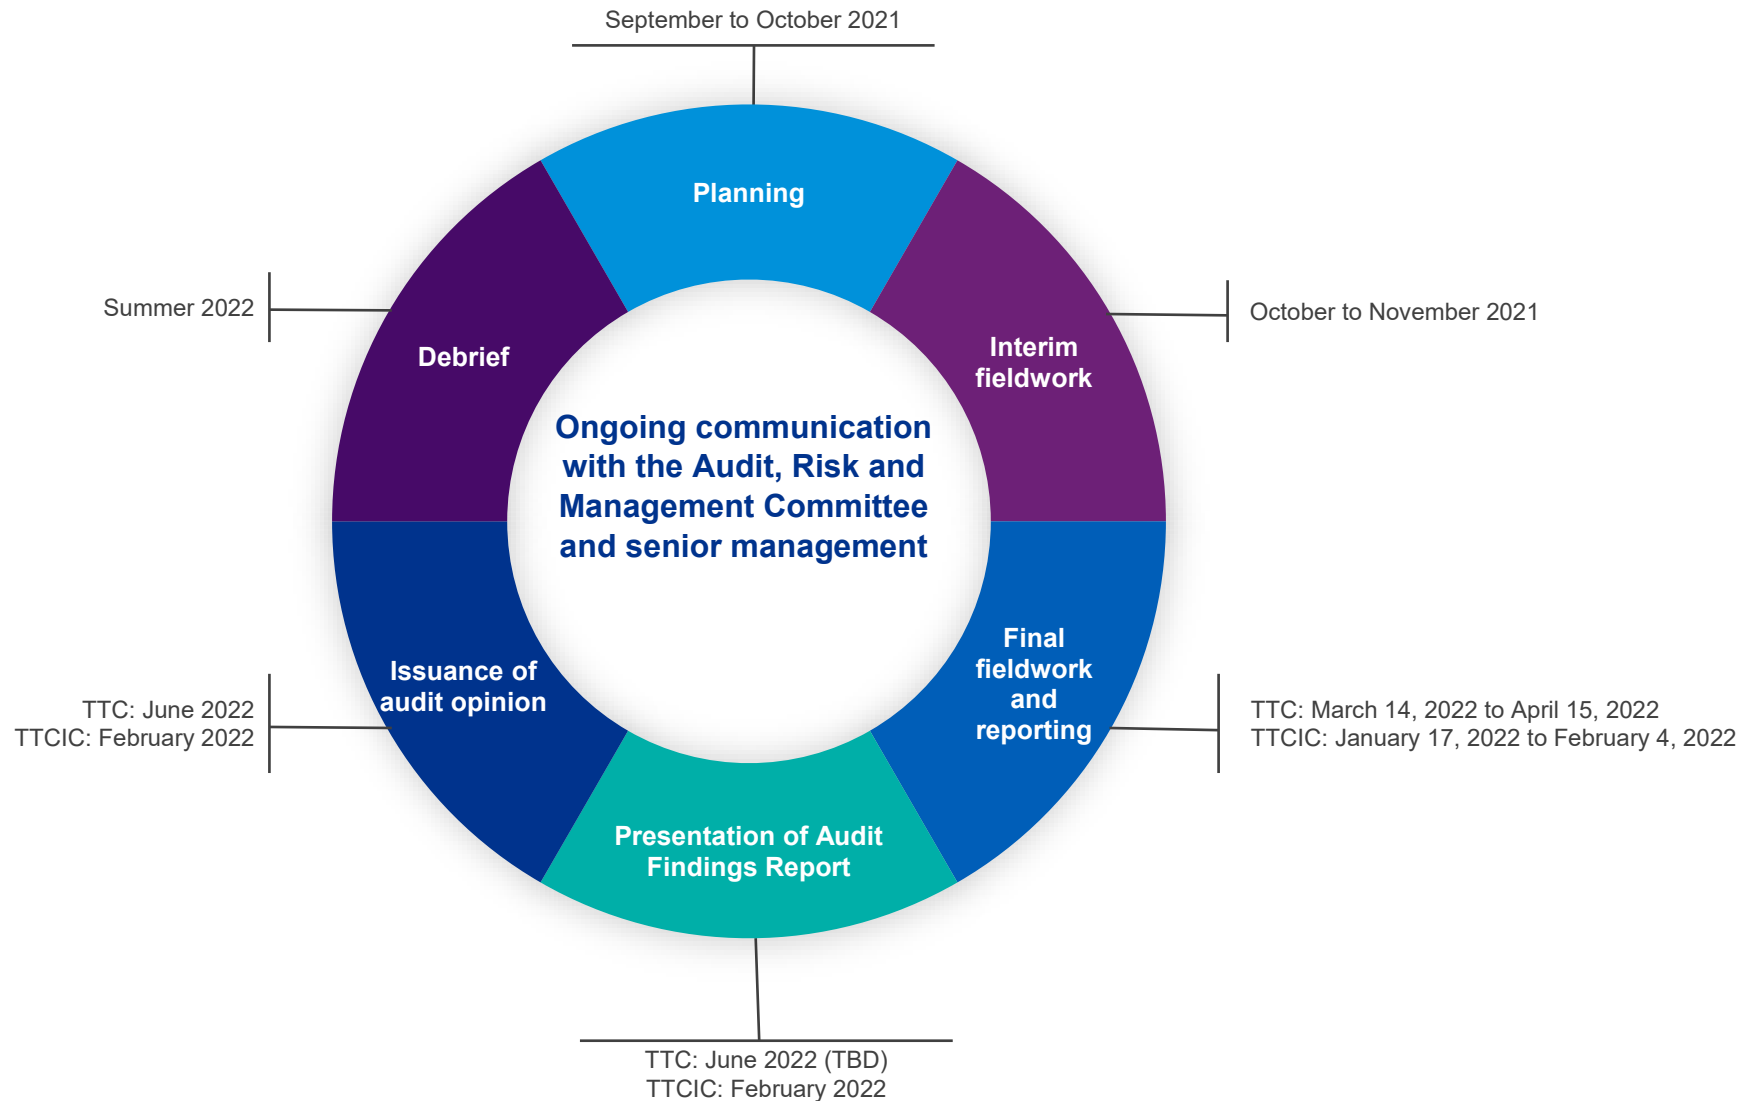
September to October 2021

Planning

Summer 2022

Debrief

October to November 2021

Interim fieldwork

Ongoing communication with the Audit, Risk and Management Committee and senior management

Issuance of audit opinion

TTC: June 2022
TTCIC: February 2022

Final fieldwork and reporting

TTC: March 14, 2022 to April 15, 2022
TTCIC: January 17, 2022 to February 4, 2022

Presentation of Audit Findings Report

TTC: June 2022 (TBD)
TTCIC: February 2022